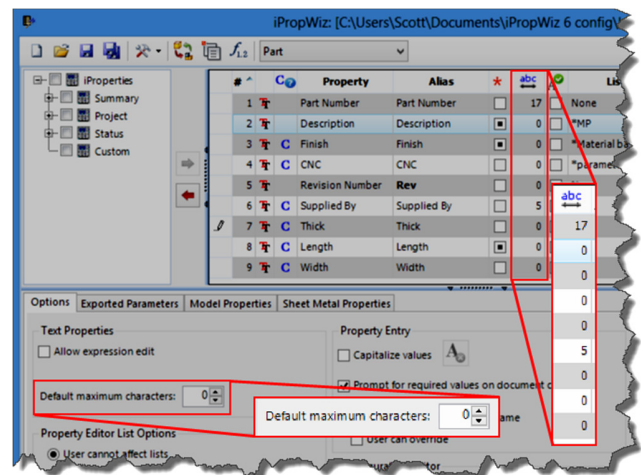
iPropWiz: [C:\Users\Scott\Documents\iPropWiz 6 config\

Part

iProperties
Summary
Project
Status
Custom

| # | | C | Property | Alias | * | abc | | Lis |
|---|---|---|---|---|---|---|---|---|
| 1 | T | | Part Number | Part Number | | 17 | | None |
| 2 | T | | Description | Description | | 0 | | *MP |
| 3 | T | C | Finish | Finish | | 0 | | *Material ba |
| 4 | T | C | CNC | CNC | | 0 | | *parame |
| 5 | T | | Revision Number | Rev | | 0 | | |
| 6 | T | C | Supplied By | Supplied By | | 5 | | |
| 7 | T | C | Thick | Thick | | 0 | | |
| 8 | T | C | Length | Length | | 0 | | |
| 9 | T | C | Width | Width | | 0 | | |

abc
17
0
0
0
0
5
0
0
0

Options | Exported Parameters | Model Properties | Sheet Metal Properties

Text Properties
Allow expression edit

Default maximum characters: 0

Property Editor List Options
User cannot affect lists

Property Entry
Capitalize values

Prompt for required values on document c

Default maximum characters: 0

ame

User can override